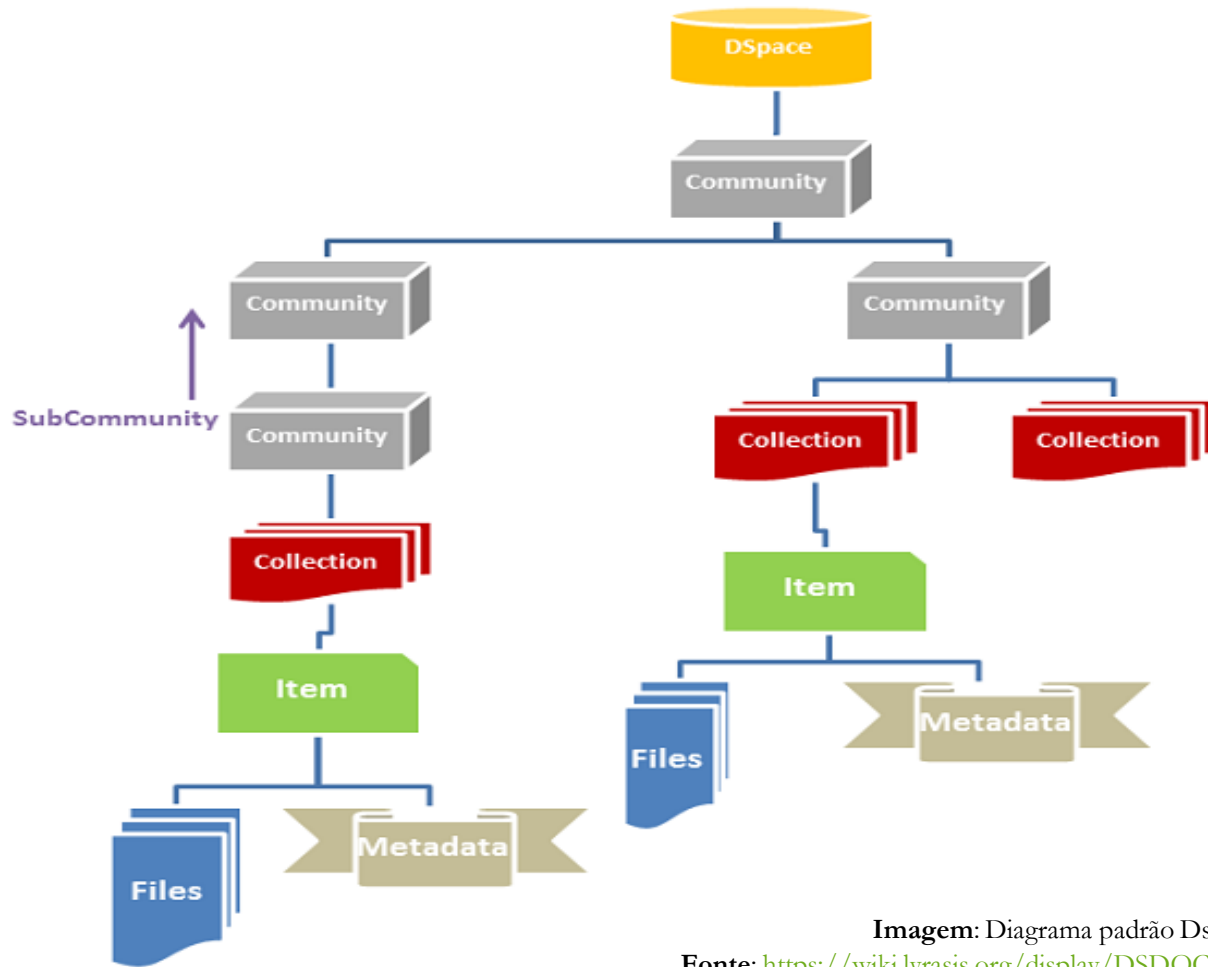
DSpace

Community

Community

Community

SubCommunity

Community

Collection

Collection

Collection

Item

Item

Files

Metadata

Files

Metadata

**Imagem**: Diagrama padrão Ds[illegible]

**Fonte**: https://wiki.lyrasis.org/display/DSDOC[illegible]